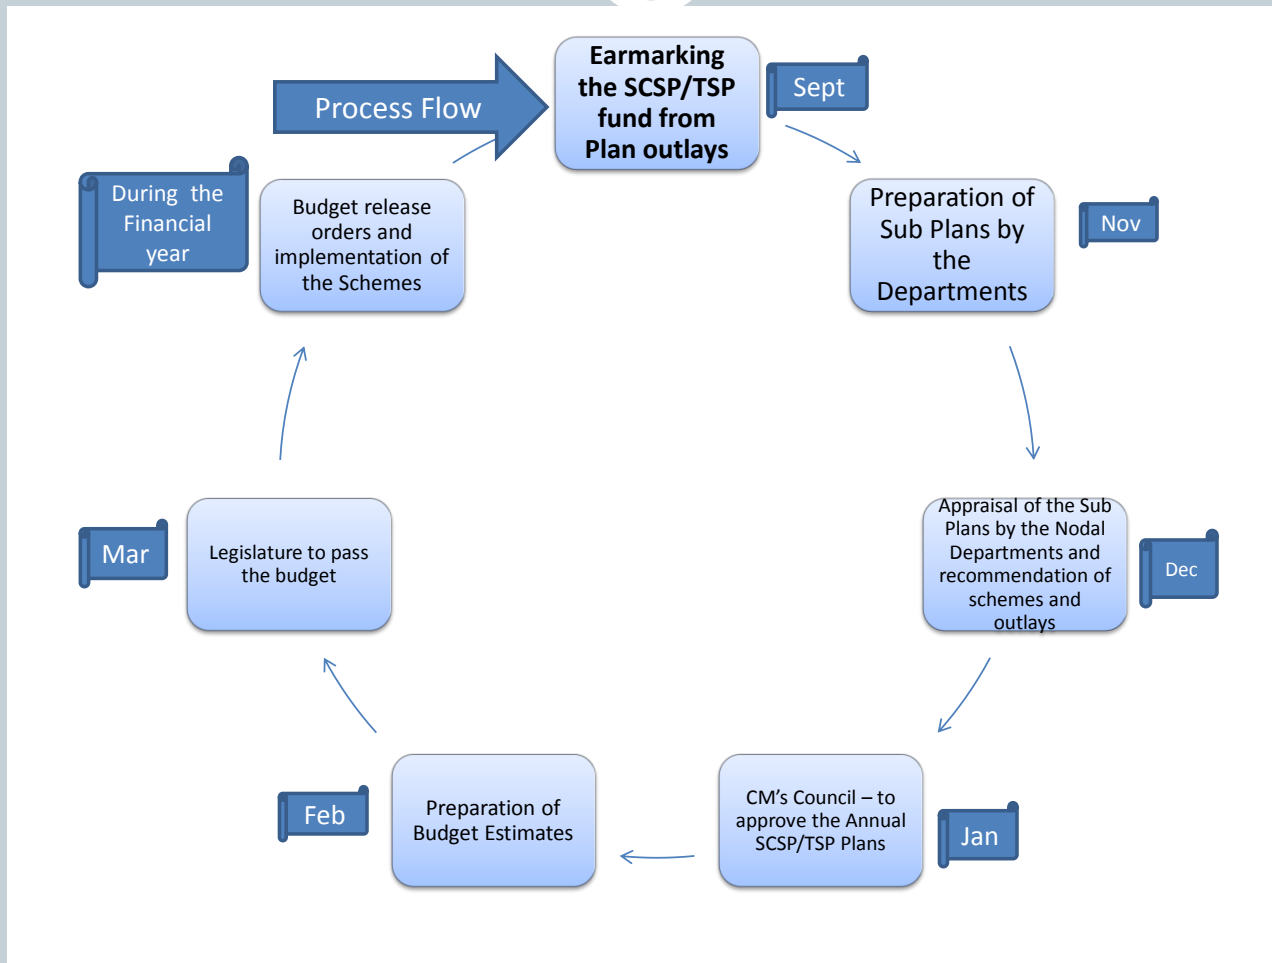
Process Flow

Earmarking the SCSP/TSP fund from Plan outlays

Sept

Preparation of Sub Plans by the Departments

Nov

Appraisal of the Sub Plans by the Nodal Departments and recommendation of schemes and outlays

Dec

CM's Council – to approve the Annual SCSP/TSP Plans

Jan

Preparation of Budget Estimates

Feb

Legislature to pass the budget

Mar

Budget release orders and implementation of the Schemes

During the Financial year